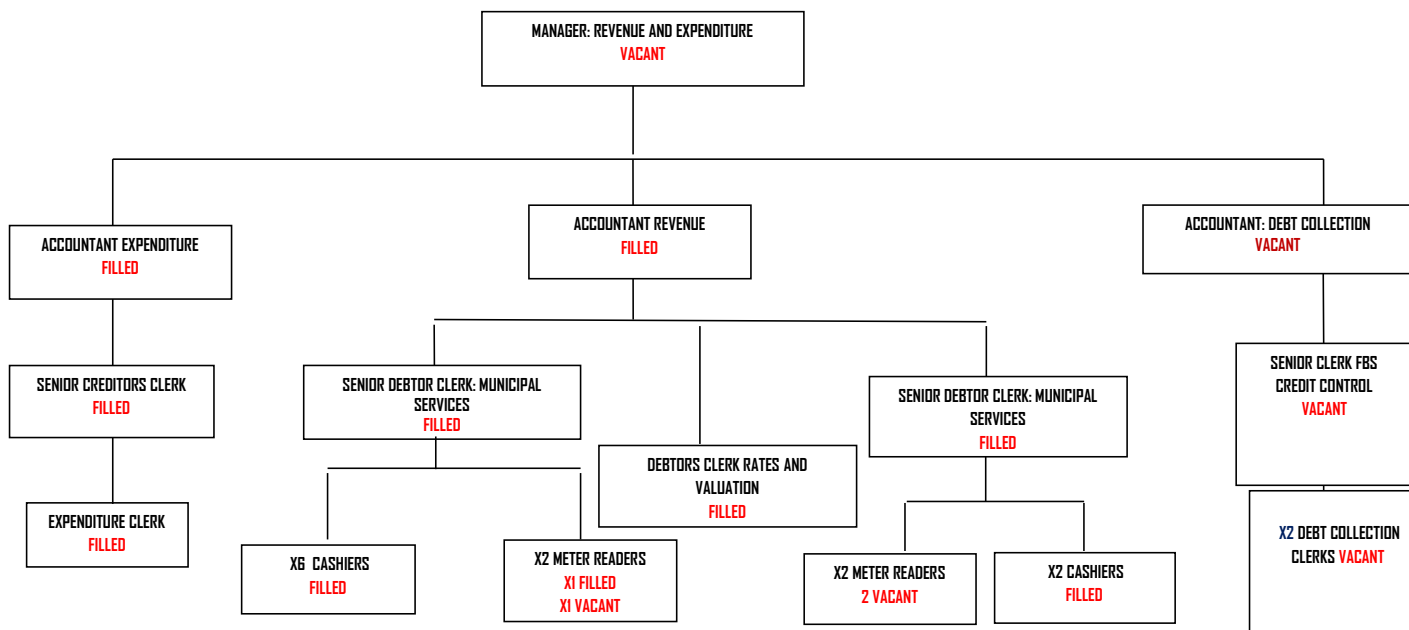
MANAGER: REVENUE AND EXPENDITURE
VACANT

ACCOUNTANT EXPENDITURE
FILLED

ACCOUNTANT REVENUE
FILLED

ACCOUNTANT: DEBT COLLECTION
VACANT

SENIOR CREDITORS CLERK
FILLED

SENIOR DEBTOR CLERK: MUNICIPAL SERVICES
FILLED

SENIOR DEBTOR CLERK: MUNICIPAL SERVICES
FILLED

SENIOR CLERK FBS CREDIT CONTROL
VACANT

DEBTORS CLERK RATES AND VALUATION
FILLED

EXPENDITURE CLERK
FILLED

X6 CASHIERS
FILLED

X2 METER READERS
X1 FILLED
X1 VACANT

X2 METER READERS
2 VACANT

X2 CASHIERS
FILLED

X2 DEBT COLLECTION CLERKS VACANT